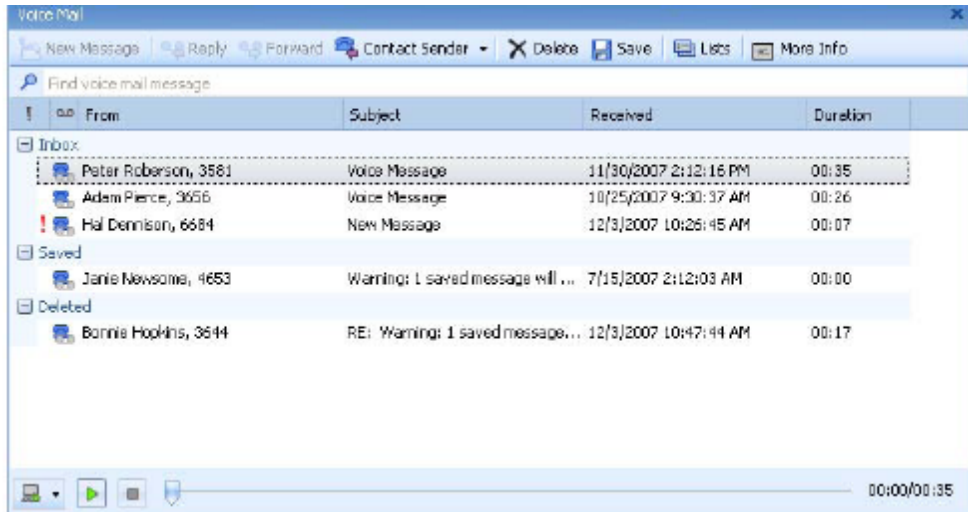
Voice Mail

New Message | Reply | Forward | Contact Sender | Delete | Save | Lists | More Info

Find voice mail message

| ! | From | Subject | Received | Duration |
|---|---|---|---|---|
| Inbox | | | | |
| | Peter Roberson, 3561 | Voice Message | 11/30/2007 2:12:16 PM | 00:35 |
| | Adam Pierce, 3656 | Voice Message | 10/25/2007 9:30:37 AM | 00:26 |
| ! | Hal Dennison, 6684 | New Message | 12/3/2007 10:26:45 AM | 00:07 |
| Saved | | | | |
| | Janie Newsome, 4653 | Warning: 1 saved message will ... | 7/15/2007 2:12:03 AM | 00:00 |
| Deleted | | | | |
| | Bonnie Hopkins, 3644 | RE: Warning: 1 saved message... | 12/3/2007 10:47:44 AM | 00:17 |

00:00/00:35